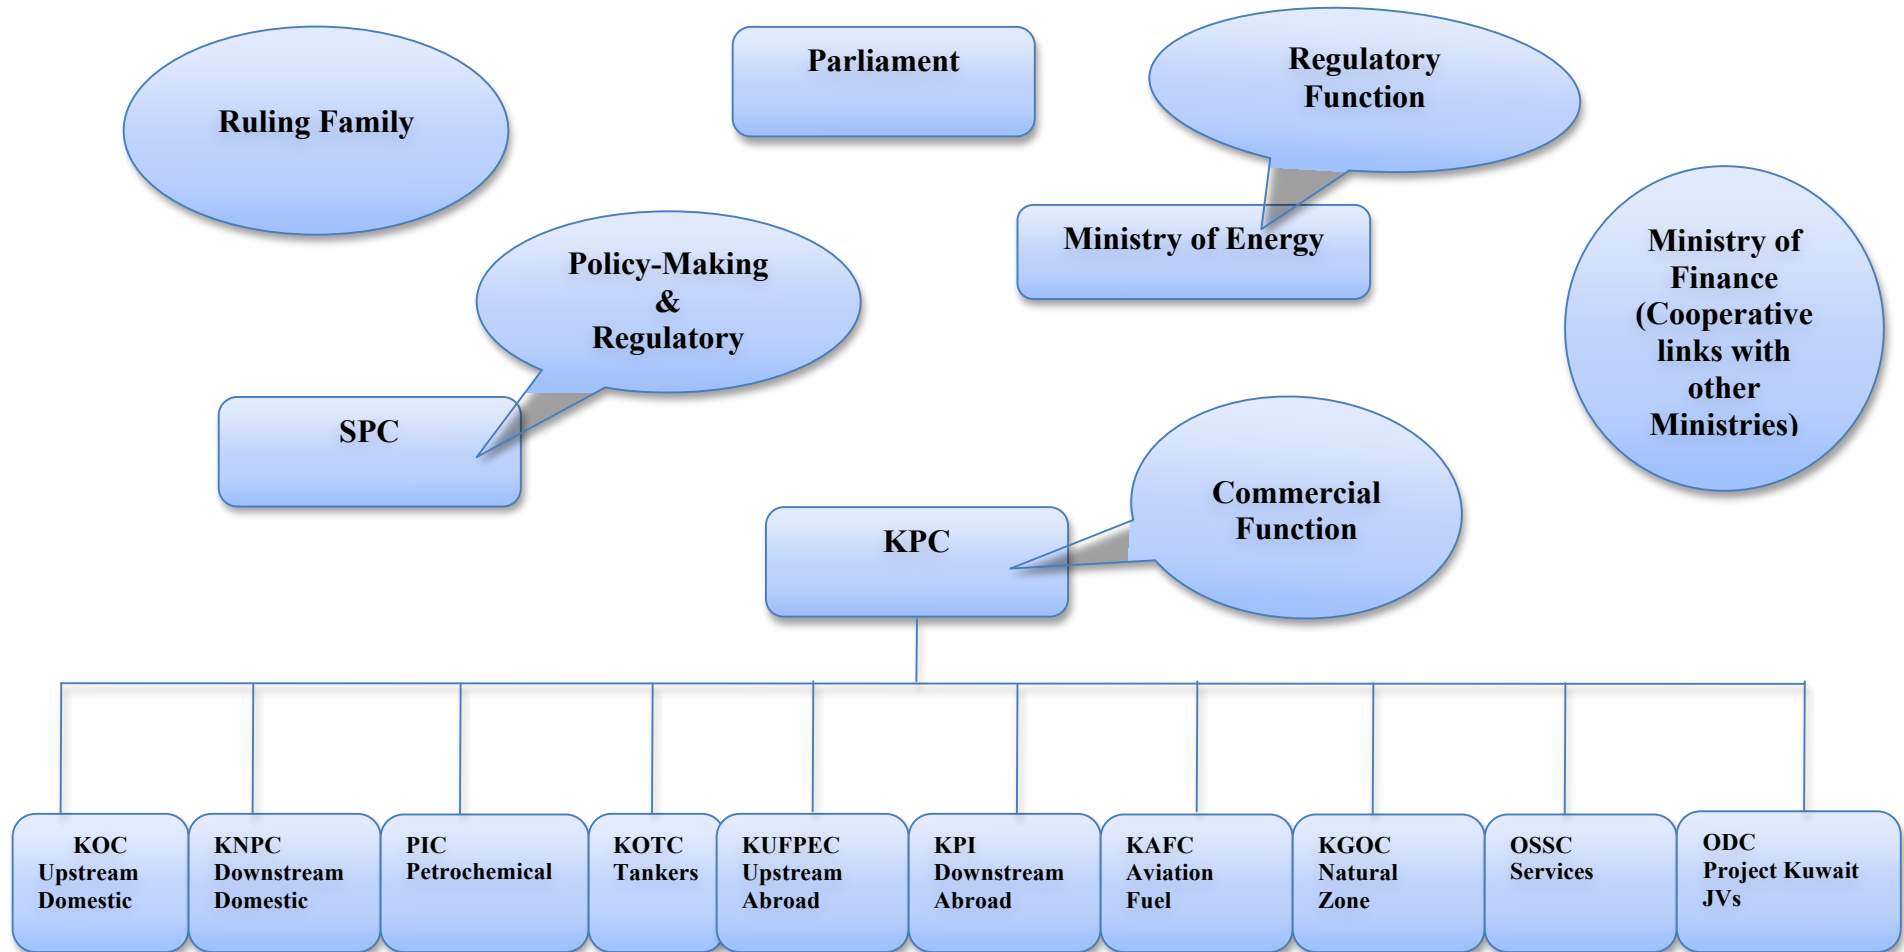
Ruling Family

Parliament

Regulatory Function

Ministry of Energy

Ministry of Finance (Cooperative links with other Ministries)

Policy-Making & Regulatory

SPC

Commercial Function

KPC

KOC Upstream Domestic

KNPC Downstream Domestic

PIC Petrochemical

KOTC Tankers

KUFPEC Upstream Abroad

KPI Downstream Abroad

KAFC Aviation Fuel

KGOC Natural Zone

OSSC Services

ODC Project Kuwait JVs